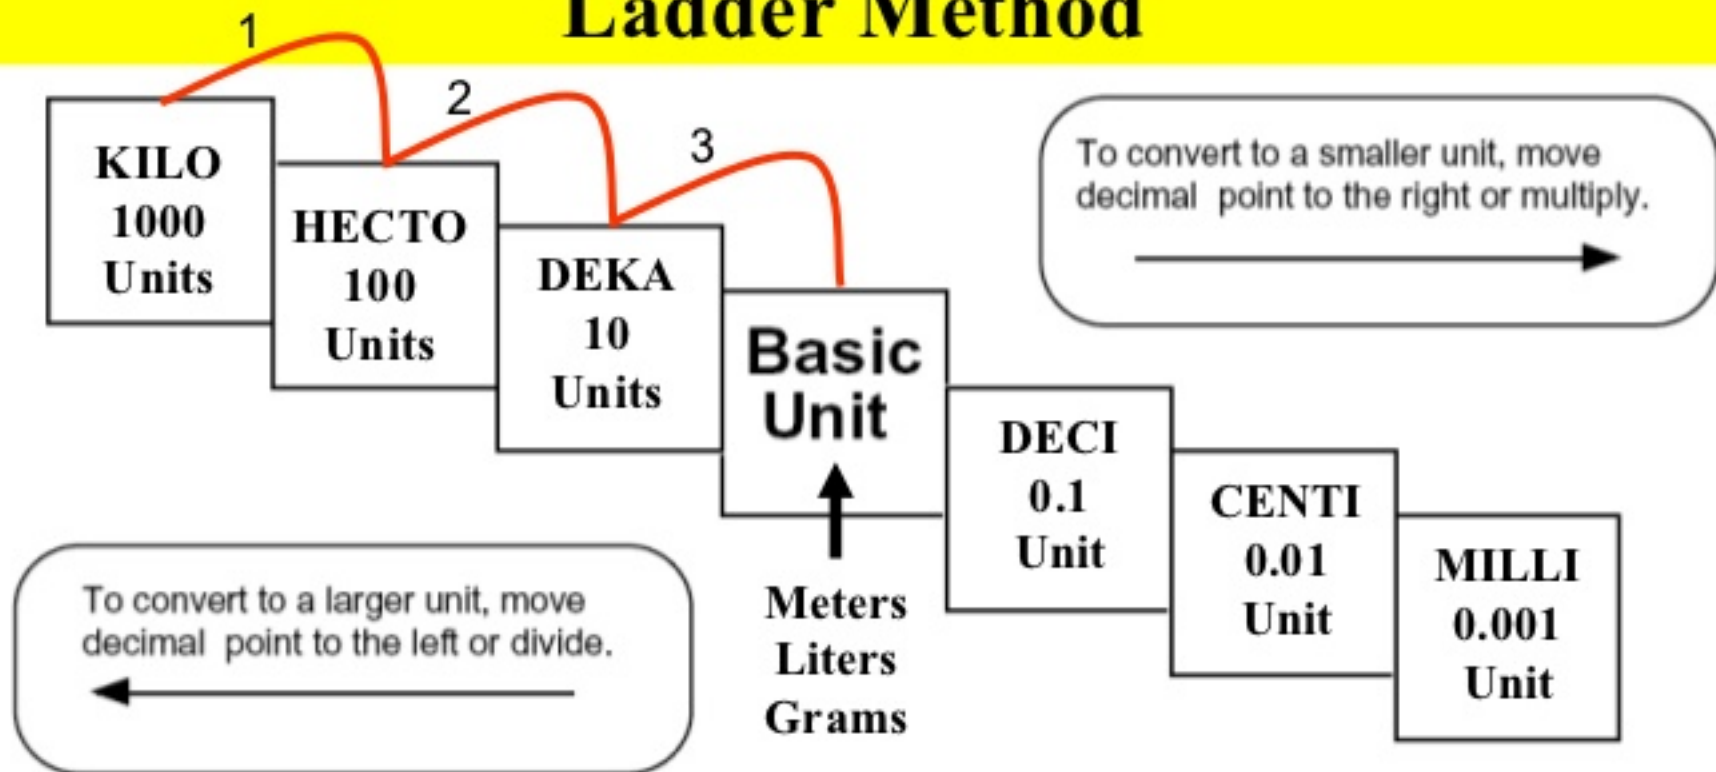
Ladder Method

1
2
3

KILO
1000
Units

HECTO
100
Units

DEKA
10
Units

Basic
Unit

DECI
0.1
Unit

CENTI
0.01
Unit

MILLI
0.001
Unit

To convert to a smaller unit, move decimal point to the right or multiply.

To convert to a larger unit, move decimal point to the left or divide.

Meters
Liters
Grams